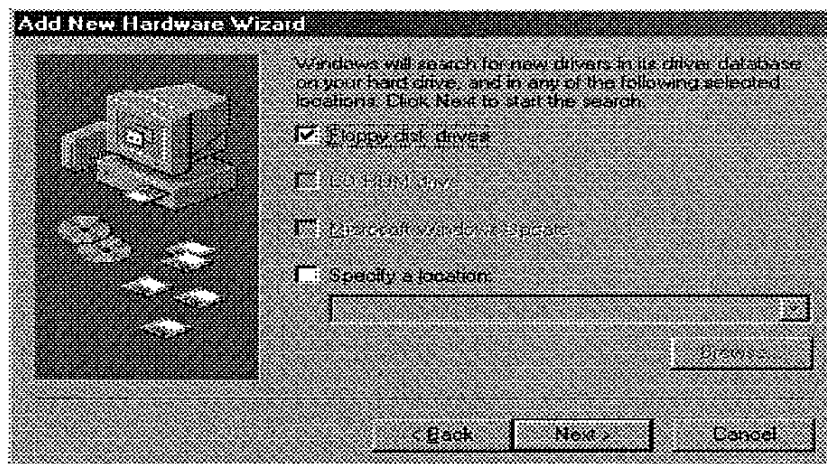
Add New Hardware Wizard

Windows will search for new drivers in its driver database on your hard drive, and in any of the following selected locations. Click Next to start the search.

Floppy disk drives

CD-ROM drive

Microsoft Windows Update

Specify a location:

Browse...

< Back

Next >

Cancel